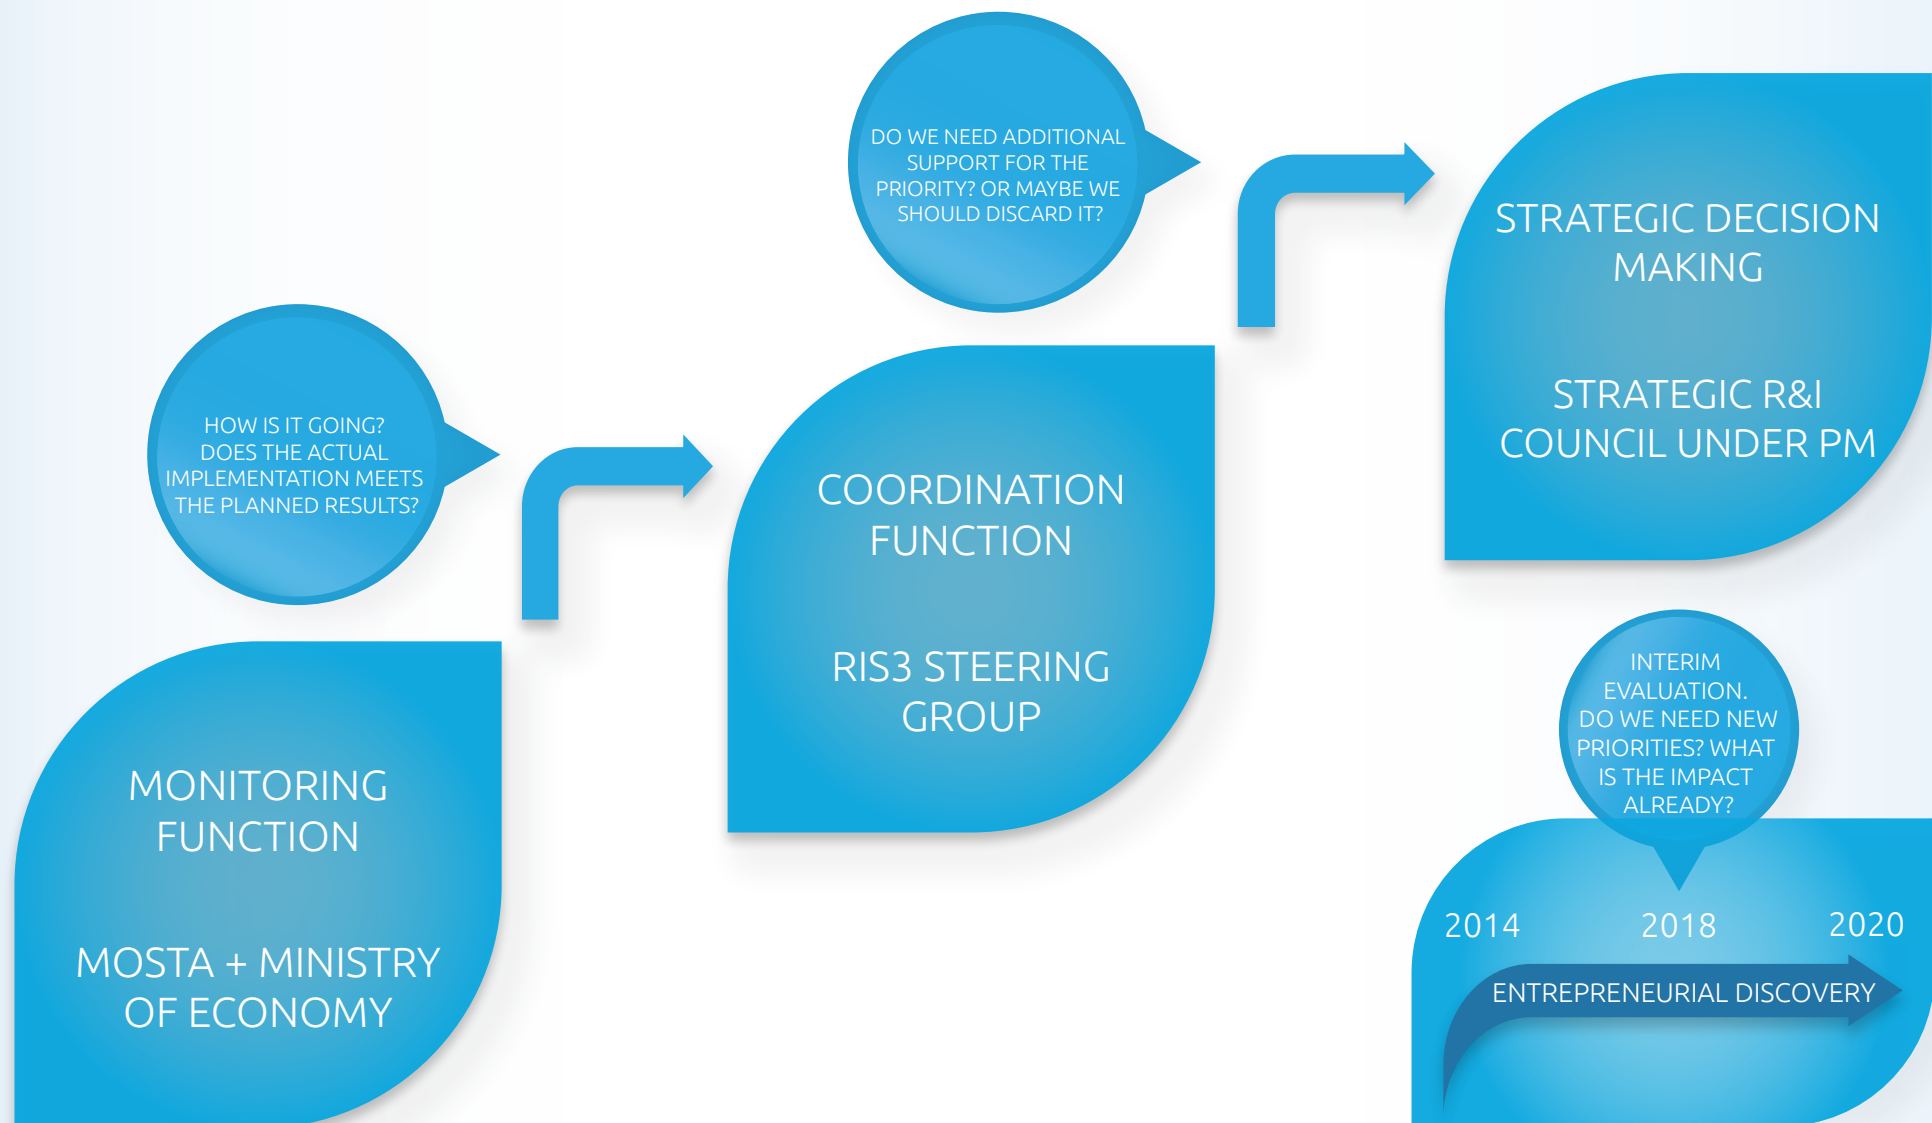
DO WE NEED ADDITIONAL SUPPORT FOR THE PRIORITY? OR MAYBE WE SHOULD DISCARD IT?

STRATEGIC DECISION MAKING

STRATEGIC R&I COUNCIL UNDER PM

HOW IS IT GOING? DOES THE ACTUAL IMPLEMENTATION MEETS THE PLANNED RESULTS?

COORDINATION FUNCTION

RIS3 STEERING GROUP

INTERIM EVALUATION. DO WE NEED NEW PRIORITIES? WHAT IS THE IMPACT ALREADY?

MONITORING FUNCTION

MOSTA + MINISTRY OF ECONOMY

2014

2018

2020

ENTREPRENEURIAL DISCOVERY